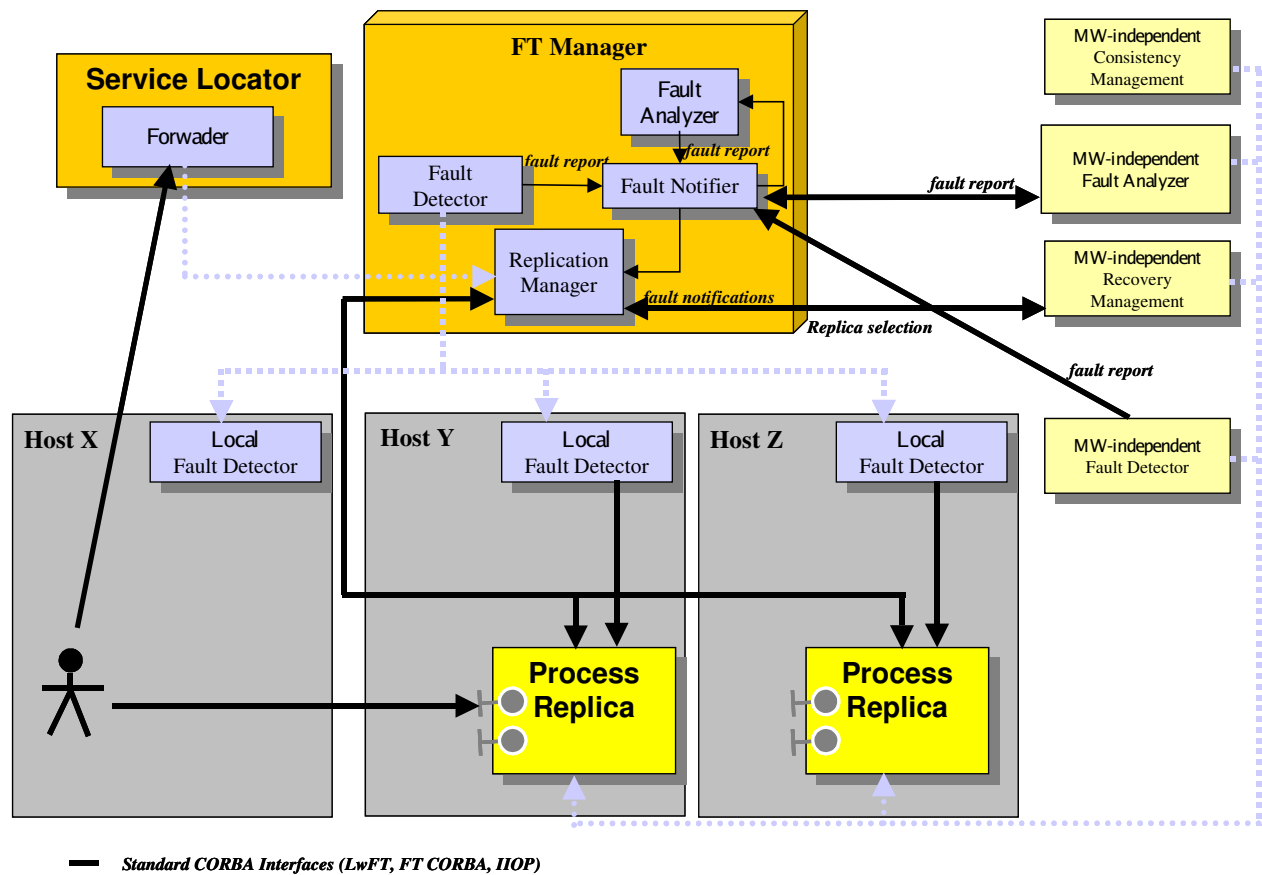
Service Locator

Forwader

FT Manager

Fault Analyzer

fault report

Fault Detector

fault report

Fault Notifier

Replication Manager

fault notifications

Replica selection

MW-independent Consistency Management

MW-independent Fault Analyzer

fault report

MW-independent Recovery Management

fault report

MW-independent Fault Detector

Host X

Local Fault Detector

Host Y

Local Fault Detector

Host Z

Local Fault Detector

Process Replica

Process Replica

Standard CORBA Interfaces (LwFT, FT CORBA, IIOP)